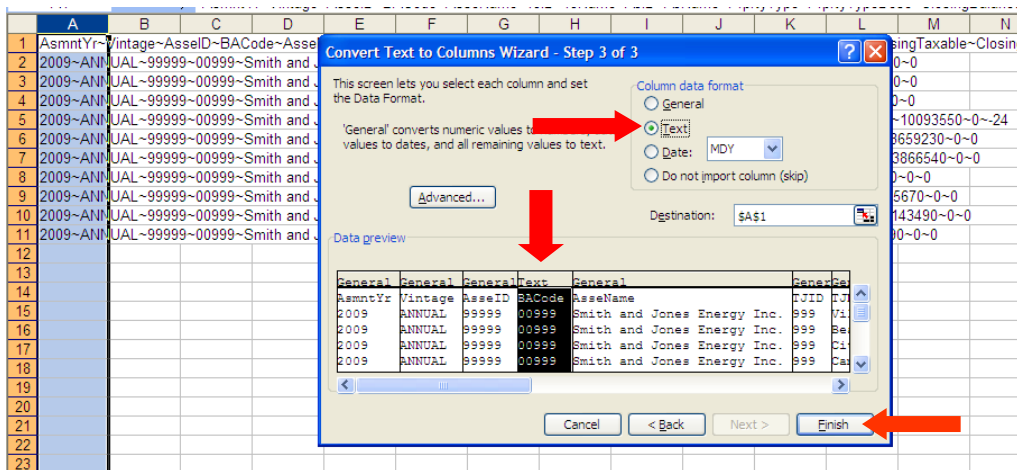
| | A | B | C | D | E | F | G | H | I | J | K | L | M | N |
|---|---|---|---|---|---|---|---|---|---|---|---|---|---|---|
| 1 | AsmntYr~Vintage~AsseID~BACode~Asse | | | | | | | | | | | singTaxable~Closin | | |
| 2 | 2009~ANNUAL~99999~00999~Smith and J | | | | | | | | | | | 0~0 | | |
| 3 | 2009~ANNUAL~99999~00999~Smith and J | | | | | | | | | | | 0~0 | | |
| 4 | 2009~ANNUAL~99999~00999~Smith and J | | | | | | | | | | | 0~0 | | |
| 5 | 2009~ANNUAL~99999~00999~Smith and J | | | | | | | | | | | ~10093550~0~-24 | | |
| 6 | 2009~ANNUAL~99999~00999~Smith and J | | | | | | | | | | | 8659230~0~0 | | |
| 7 | 2009~ANNUAL~99999~00999~Smith and J | | | | | | | | | | | 3866540~0~0 | | |
| 8 | 2009~ANNUAL~99999~00999~Smith and J | | | | | | | | | | | 0~0 | | |
| 9 | 2009~ANNUAL~99999~00999~Smith and J | | | | | | | | | | | 5670~0~0 | | |
| 10 | 2009~ANNUAL~99999~00999~Smith and J | | | | | | | | | | | 143490~0~0 | | |
| 11 | 2009~ANNUAL~99999~00999~Smith and J | | | | | | | | | | | 90~0~0 | | |
| 12 | | | | | | | | | | | | | | |
| 13 | | | | | | | | | | | | | | |
| 14 | | | | | | | | | | | | | | |
| 15 | | | | | | | | | | | | | | |
| 16 | | | | | | | | | | | | | | |
| 17 | | | | | | | | | | | | | | |
| 18 | | | | | | | | | | | | | | |
| 19 | | | | | | | | | | | | | | |
| 20 | | | | | | | | | | | | | | |
| 21 | | | | | | | | | | | | | | |
| 22 | | | | | | | | | | | | | | |
| 23 | | | | | | | | | | | | | | |

Convert Text to Columns Wizard - Step 3 of 3

This screen lets you select each column and set the Data Format.

'General' converts numeric values to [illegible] values to dates, and all remaining values to text.

Advanced...

Column data format
General
Text
Date: MDY
Do not import column (skip)

Destination: $A$1

Data preview

| General | General | General | Text | General | Gener | Ge |
|---|---|---|---|---|---|---|
| AsmntYr | Vintage | AsseID | BACode | AsseName | TJID | TJ |
| 2009 | ANNUAL | 99999 | 00999 | Smith and Jones Energy Inc. | 999 | Vi |
| 2009 | ANNUAL | 99999 | 00999 | Smith and Jones Energy Inc. | 999 | Be |
| 2009 | ANNUAL | 99999 | 00999 | Smith and Jones Energy Inc. | 999 | Ci |
| 2009 | ANNUAL | 99999 | 00999 | Smith and Jones Energy Inc. | 999 | Ca |

Cancel | < Back | Next > | Finish